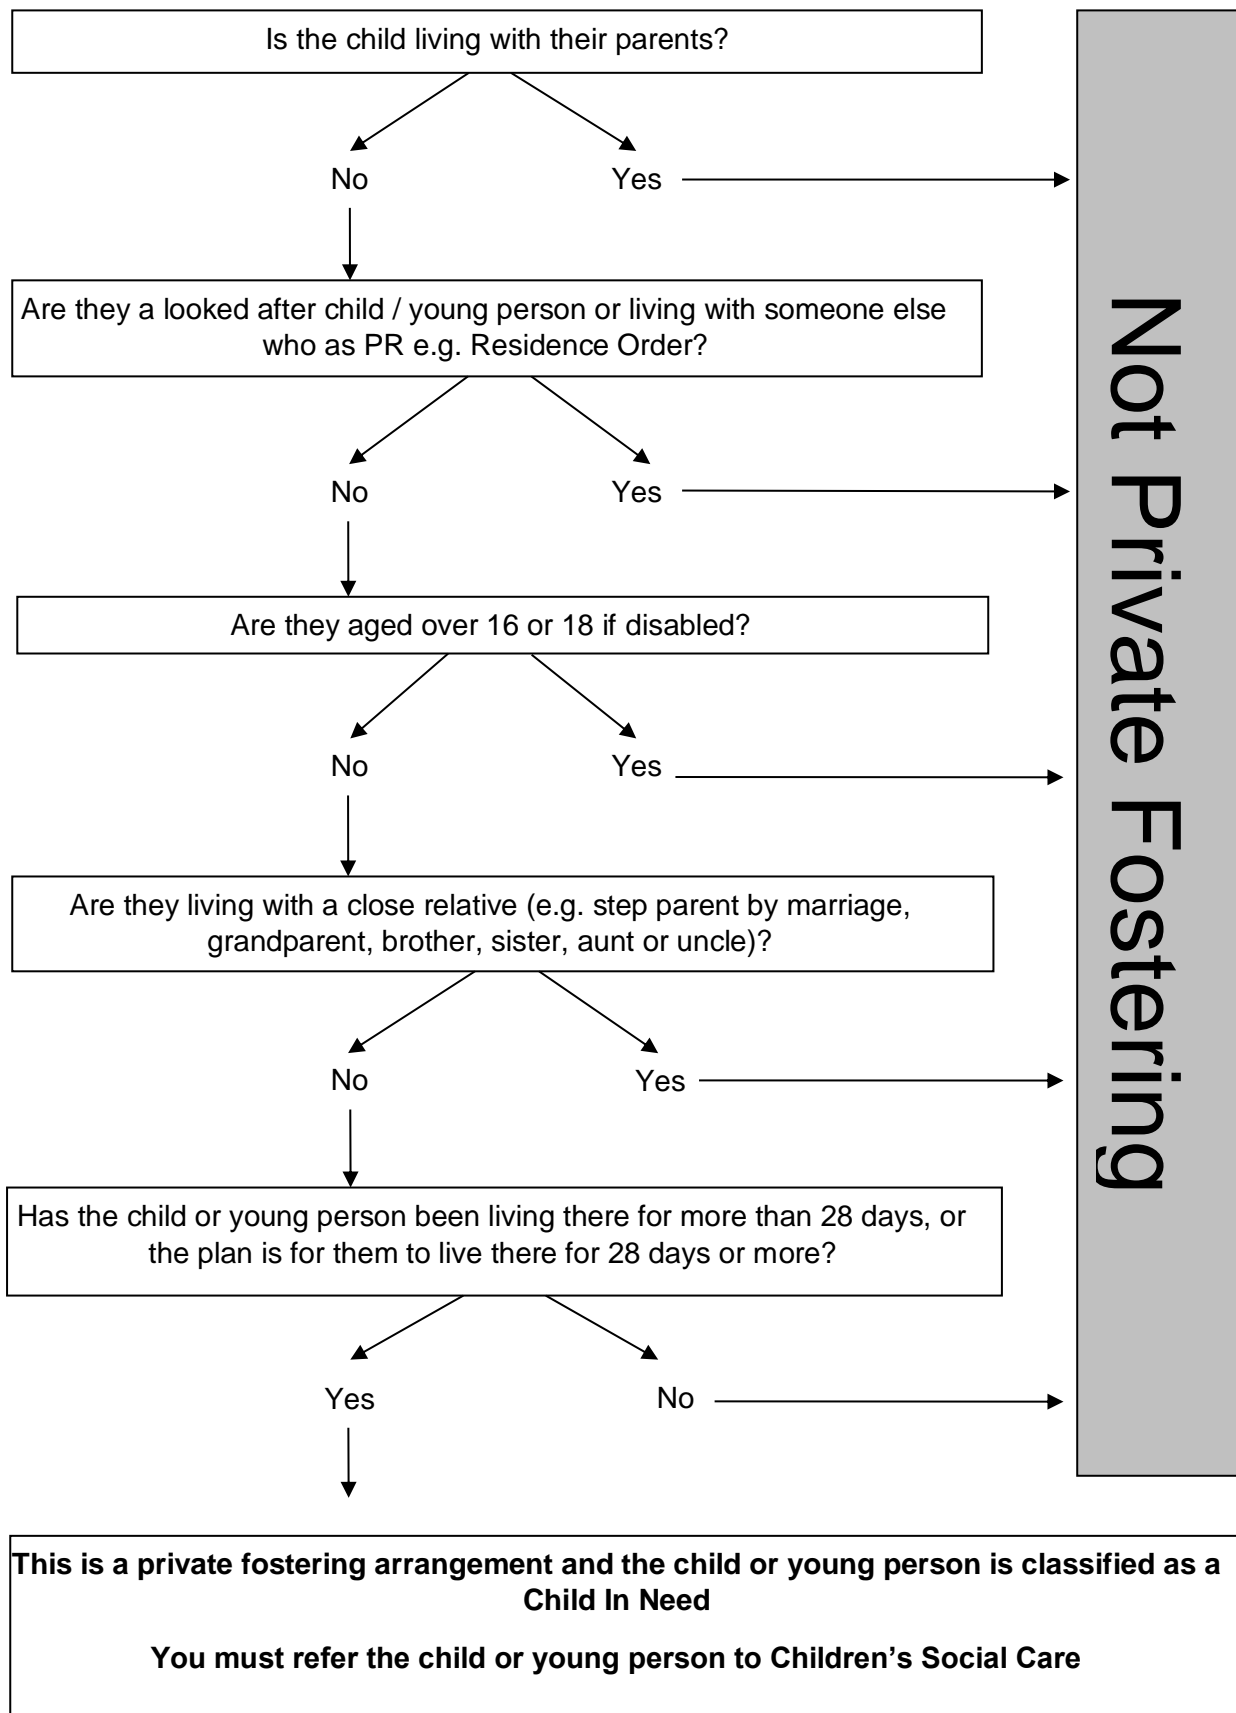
Is the child living with their parents?

No

Yes

Are they a looked after child / young person or living with someone else who as PR e.g. Residence Order?

No

Yes

Are they aged over 16 or 18 if disabled?

No

Yes

Are they living with a close relative (e.g. step parent by marriage, grandparent, brother, sister, aunt or uncle)?

No

Yes

Has the child or young person been living there for more than 28 days, or the plan is for them to live there for 28 days or more?

Yes

No

Not Private Fostering

**This is a private fostering arrangement and the child or young person is classified as a Child In Need**

**You must refer the child or young person to Children's Social Care**